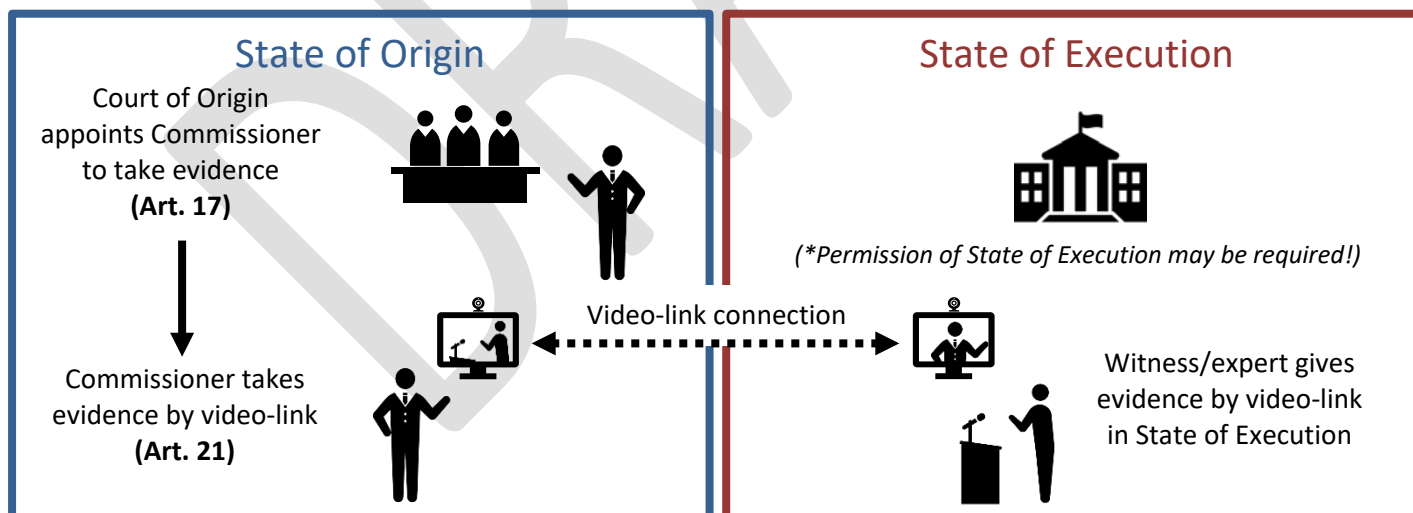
State of Origin

Court of Origin appoints Commissioner to take evidence
**(Art. 17)**

Commissioner takes evidence by video-link
**(Art. 21)**

State of Execution

*(\*Permission of State of Execution may be required!)*

Video-link connection

Witness/expert gives evidence by video-link in State of Execution